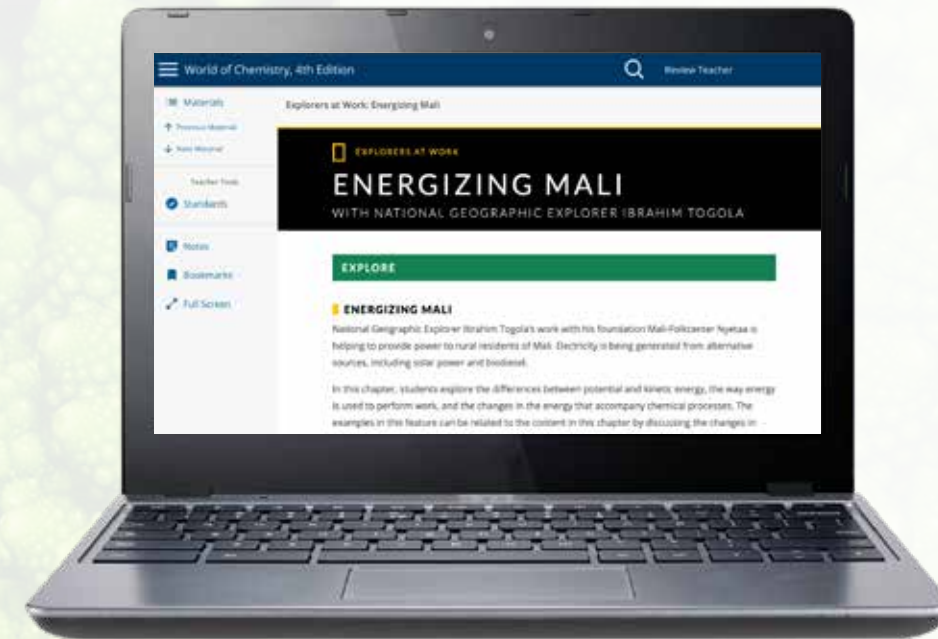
World of Chemistry, 4th Edition

Review Teacher

Materials

Previous Material

Next Material

Teacher Tools

Standards

Notes

Bookmarks

Full Screen

Explorers at Work: Energizing Mali

EXPLORERS AT WORK

ENERGIZING MALI

WITH NATIONAL GEOGRAPHIC EXPLORER IBRAHIM TOGOLA

EXPLORE

ENERGIZING MALI

National Geographic Explorer Ibrahim Togola's work with his foundation Mali-Folkcenter Nyetaa is helping to provide power to rural residents of Mali. Electricity is being generated from alternative sources, including solar power and biodiesel.

In this chapter, students explore the differences between potential and kinetic energy, the way energy is used to perform work, and the changes in the energy that accompany chemical processes. The examples in this feature can be related to the content in this chapter by discussing the changes in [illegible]